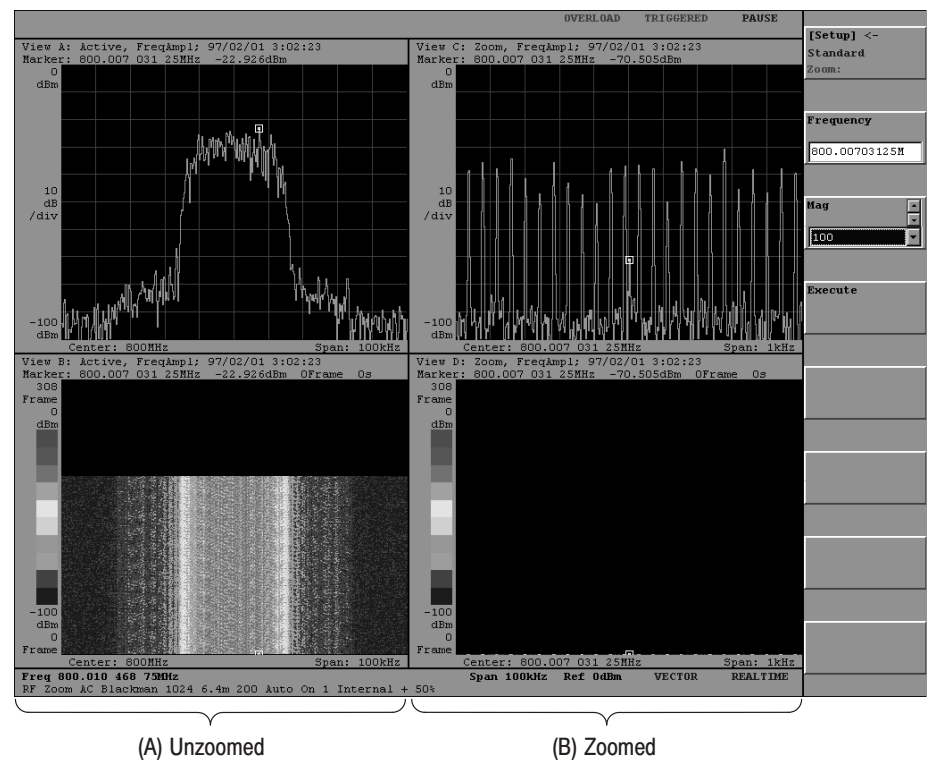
OVERLOAD TRIGGERED PAUSE

View A: Active, FreqAmpl; 97/02/01 3:02:23
Marker: 800.007 031 25MHz -22.926dBm
0
dBm
10
dB
/div
-100
dBm
Center: 800MHz Span: 100kHz

View C: Zoom, FreqAmpl; 97/02/01 3:02:23
Marker: 800.007 031 25MHz -70.505dBm
0
dBm
10
dB
/div
-100
dBm
Center: 800.007 031 25MHz Span: 1kHz

[Setup] <-
Standard
Zoom:

Frequency
800.00703125M

Mag
100

Execute

View B: Active, FreqAmpl; 97/02/01 3:02:23
Marker: 800.007 031 25MHz -22.926dBm 0Frame 0s
308
Frame
0
dBm
-100
dBm
0
Frame
Center: 800MHz Span: 100kHz

View D: Zoom, FreqAmpl; 97/02/01 3:02:23
Marker: 800.007 031 25MHz -70.505dBm 0Frame 0s
308
Frame
0
dBm
-100
dBm
0
Frame
Center: 800.007 031 25MHz Span: 1kHz

Freq 800.010 468 75MHz
RF Zoom AC Blackman 1024 6.4m 200 Auto On 1 Internal + 50%
Span 100kHz Ref 0dBm VECTOR REALTIME

(A) Unzoomed
(B) Zoomed